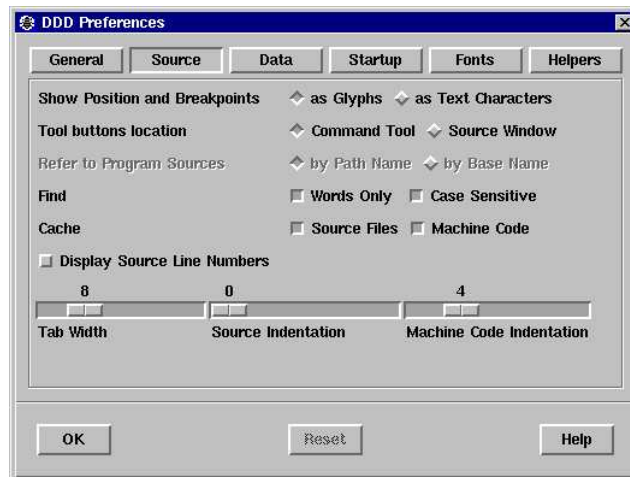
DDD Preferences

General | Source | Data | Startup | Fonts | Helpers

Show Position and Breakpoints — as Glyphs — as Text Characters
Tool buttons location — Command Tool — Source Window
Refer to Program Sources — by Path Name — by Base Name
Find — Words Only — Case Sensitive
Cache — Source Files — Machine Code
Display Source Line Numbers

8
Tab Width
0
Source Indentation
4
Machine Code Indentation

OK
Reset
Help